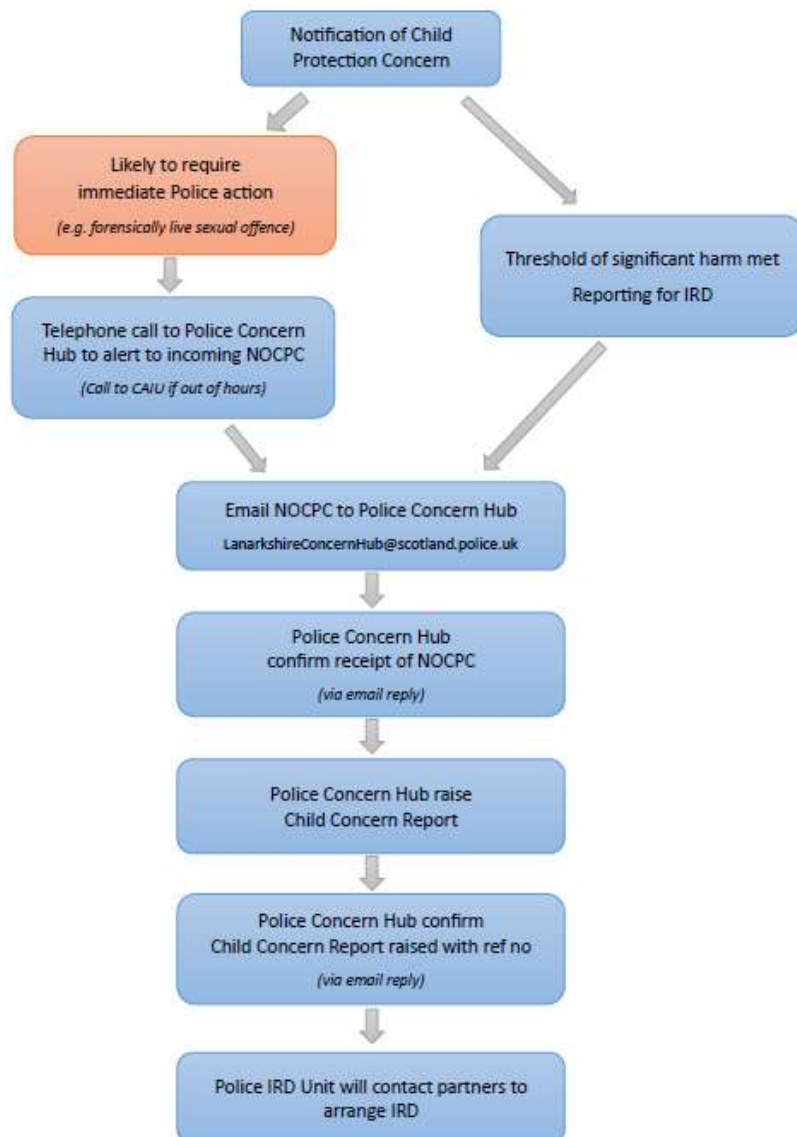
Notification of Child Protection Concern

Likely to require immediate Police action

(e.g. forensically live sexual offence)

Threshold of significant harm met

Reporting for IRD

Telephone call to Police Concern Hub to alert to incoming NOCPC

(Call to CAIU if out of hours)

Email NOCPC to Police Concern Hub

LanarkshireConcernHub@scotland.police.uk

Police Concern Hub confirm receipt of NOCPC

(via email reply)

Police Concern Hub raise Child Concern Report

Police Concern Hub confirm Child Concern Report raised with ref no

(via email reply)

Police IRD Unit will contact partners to arrange IRD